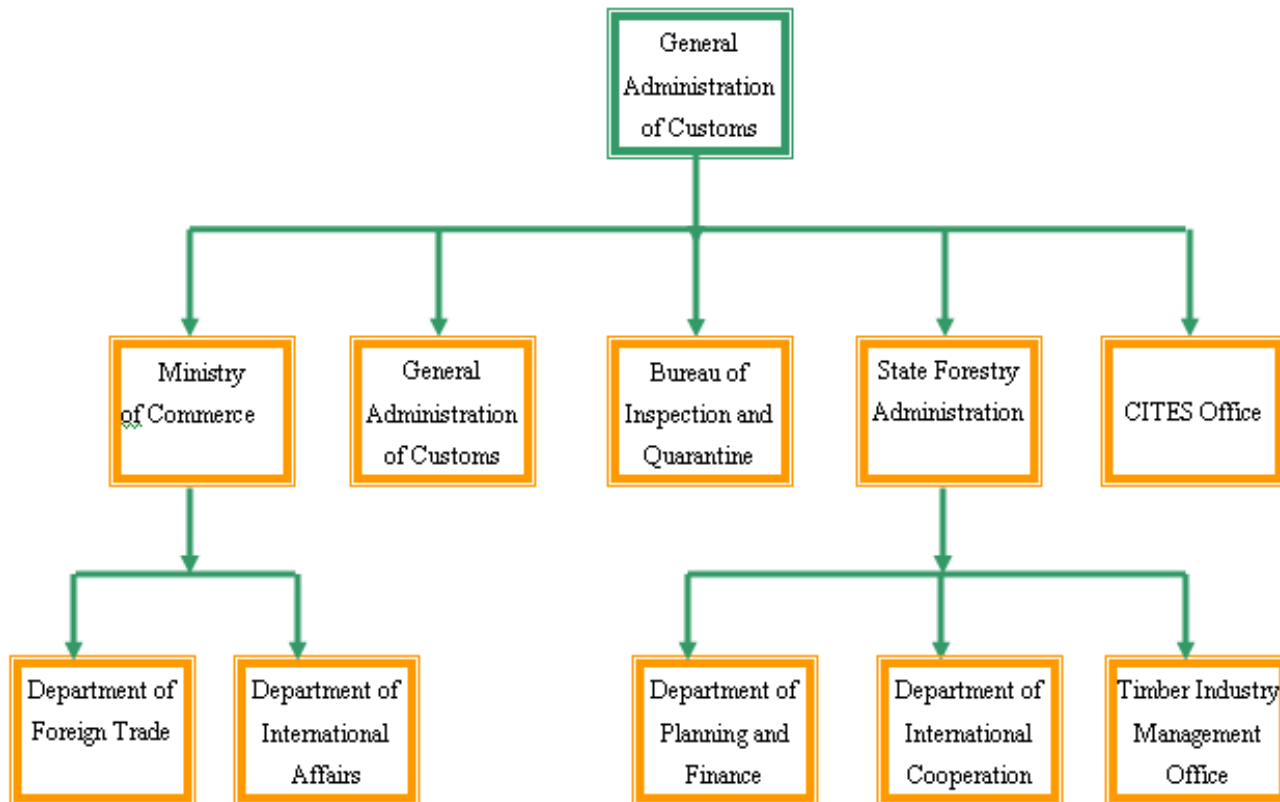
General Administration of Customs

Ministry of Commerce

General Administration of Customs

Bureau of Inspection and Quarantine

State Forestry Administration

CITES Office

Department of Foreign Trade

Department of International Affairs

Department of Planning and Finance

Department of International Cooperation

Timber Industry Management Office